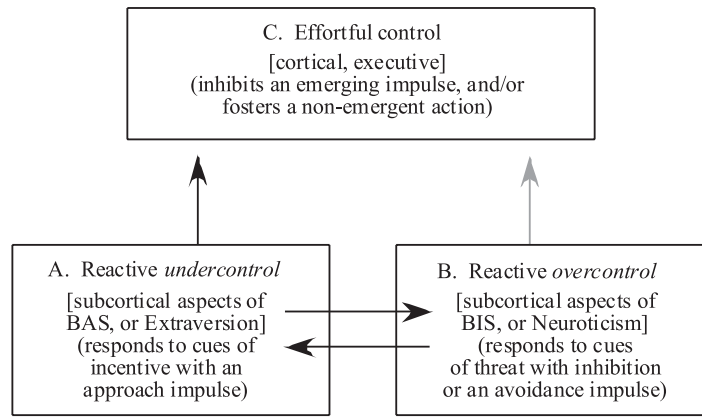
C. Effortful control
[cortical, executive]
(inhibits an emerging impulse, and/or fosters a non-emergent action)

A. Reactive *undercontrol*
[subcortical aspects of BAS, or Extraversion]
(responds to cues of incentive with an approach impulse)

B. Reactive *overcontrol*
[subcortical aspects of BIS, or Neuroticism]
(responds to cues of threat with inhibition or an avoidance impulse)